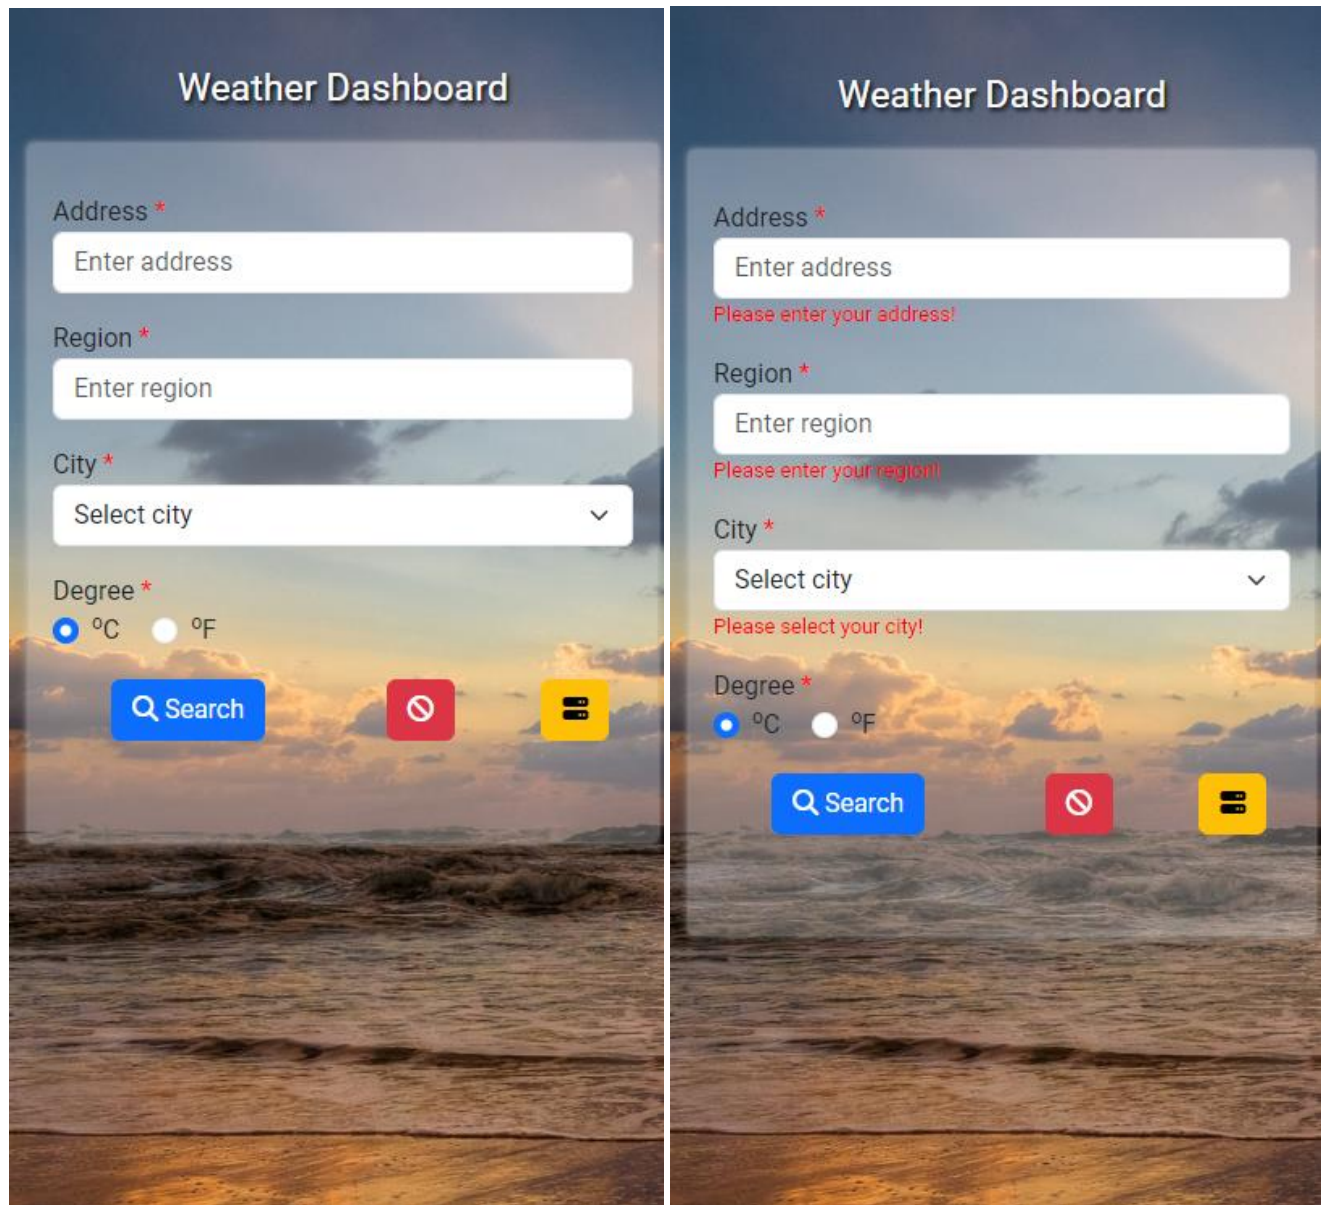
Weather Dashboard

Address *

Enter address

Region *

Enter region

City *

Select city

Degree *

°C °F

Search

Weather Dashboard

Address *

Enter address

Please enter your address!

Region *

Enter region

Please enter your region!

City *

Select city

Please select your city!

Degree *

°C °F

Search